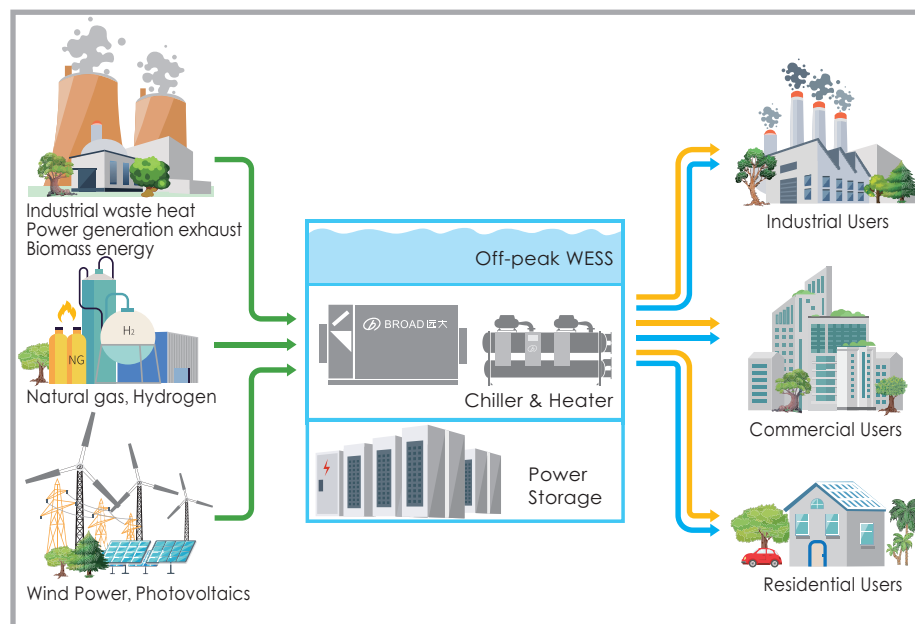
Industrial waste heat
Power generation exhaust
Biomass energy

NG

$H_2$

Natural gas, Hydrogen

Wind Power, Photovoltaics

Off-peak WESS

BROAD 远大

Chiller & Heater

Power Storage

Industrial Users

Commercial Users

Residential Users